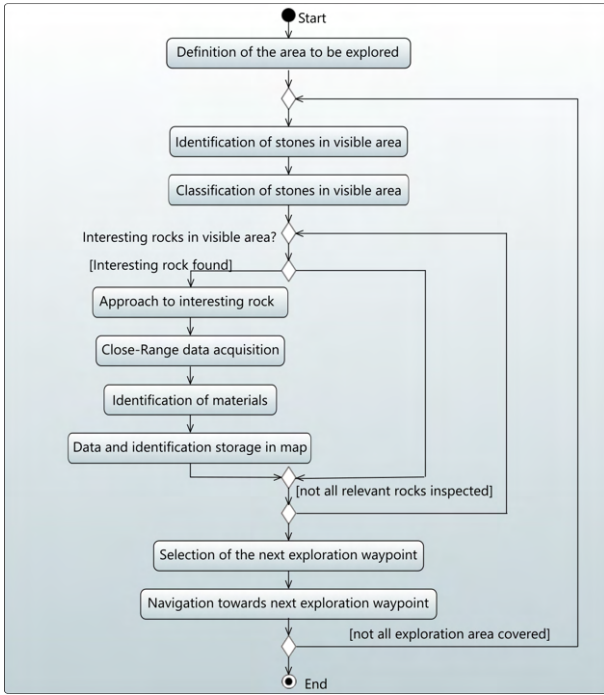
Start

Definition of the area to be explored

Identification of stones in visible area

Classification of stones in visible area

Interesting rocks in visible area?

[Interesting rock found]

Approach to interesting rock

Close-Range data acquisition

Identification of materials

Data and identification storage in map

[not all relevant rocks inspected]

Selection of the next exploration waypoint

Navigation towards next exploration waypoint

[not all exploration area covered]

End